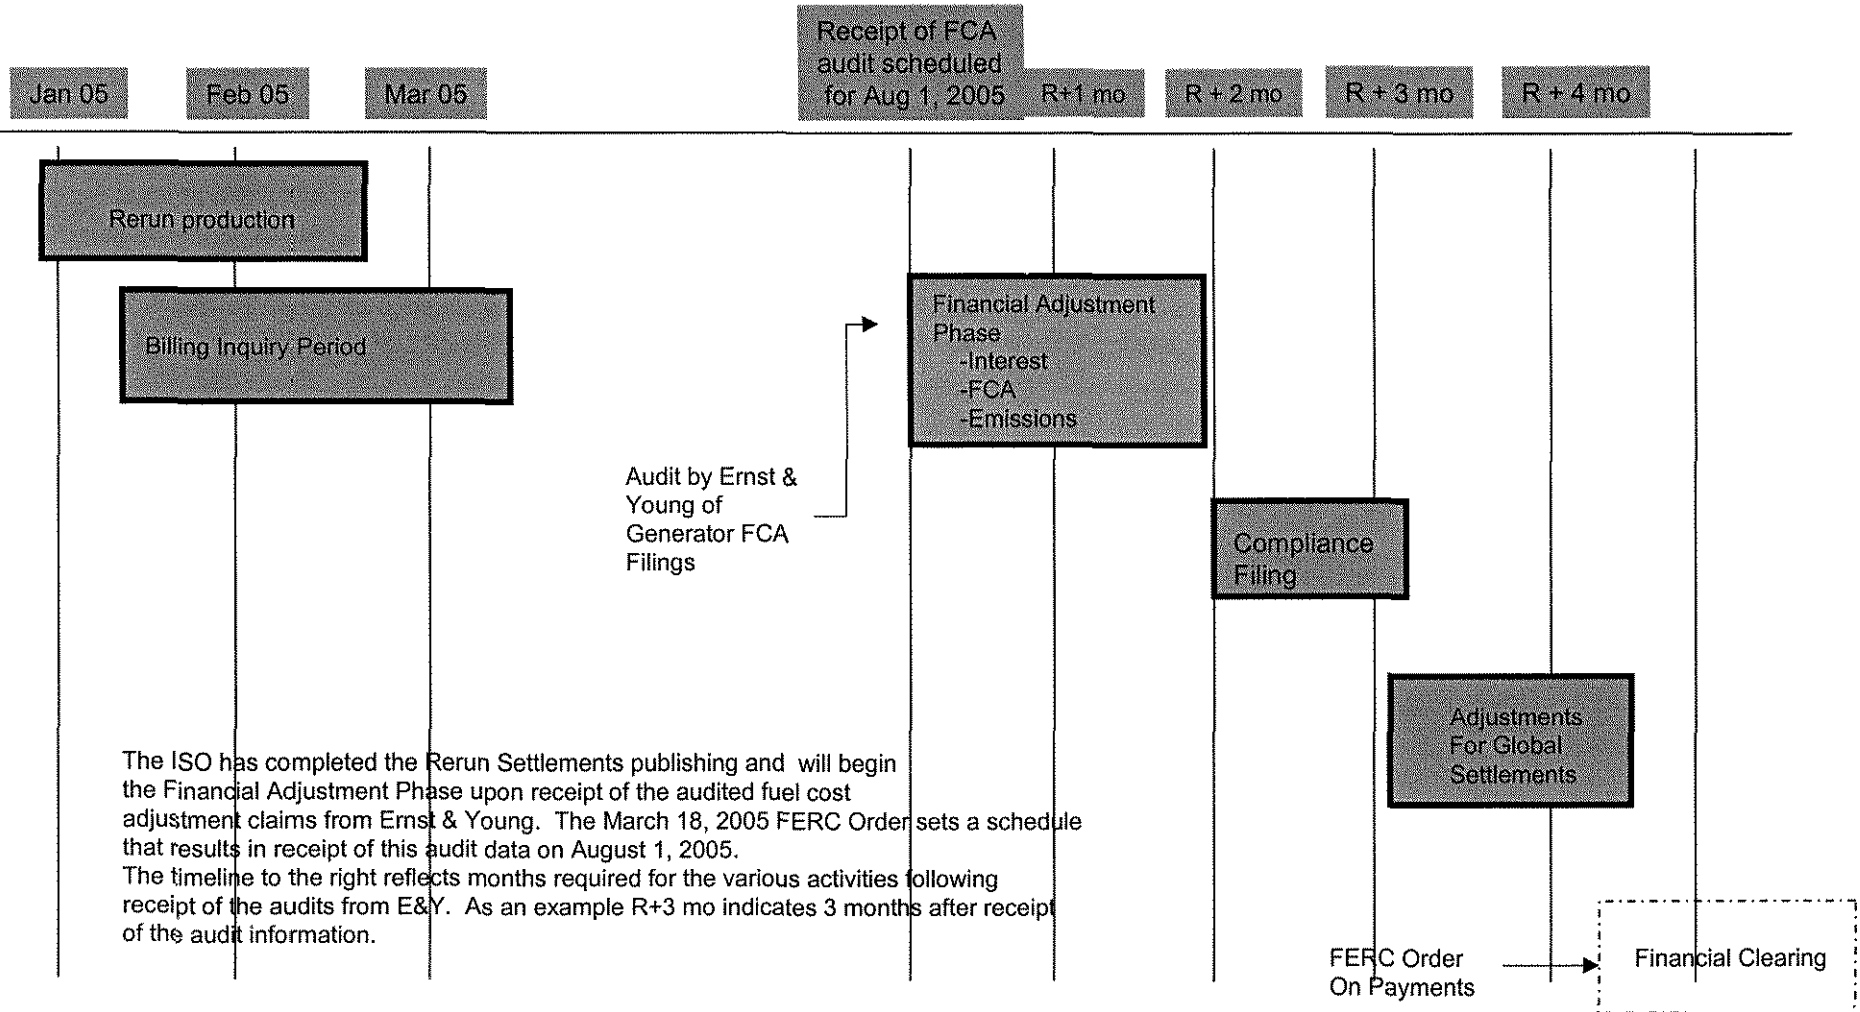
Jan 05

Feb 05

Mar 05

Receipt of FCA audit scheduled for Aug 1, 2005

R+1 mo

R + 2 mo

R + 3 mo

R + 4 mo

Rerun production

Billing Inquiry Period

Financial Adjustment Phase
-Interest
-FCA
-Emissions

Audit by Ernst & Young of Generator FCA Filings

Compliance Filing

Adjustments For Global Settlements

The ISO has completed the Rerun Settlements publishing and will begin the Financial Adjustment Phase upon receipt of the audited fuel cost adjustment claims from Ernst & Young. The March 18, 2005 FERC Order sets a schedule that results in receipt of this audit data on August 1, 2005.
The timeline to the right reflects months required for the various activities following receipt of the audits from E&Y. As an example R+3 mo indicates 3 months after receipt of the audit information.

FERC Order On Payments

Financial Clearing